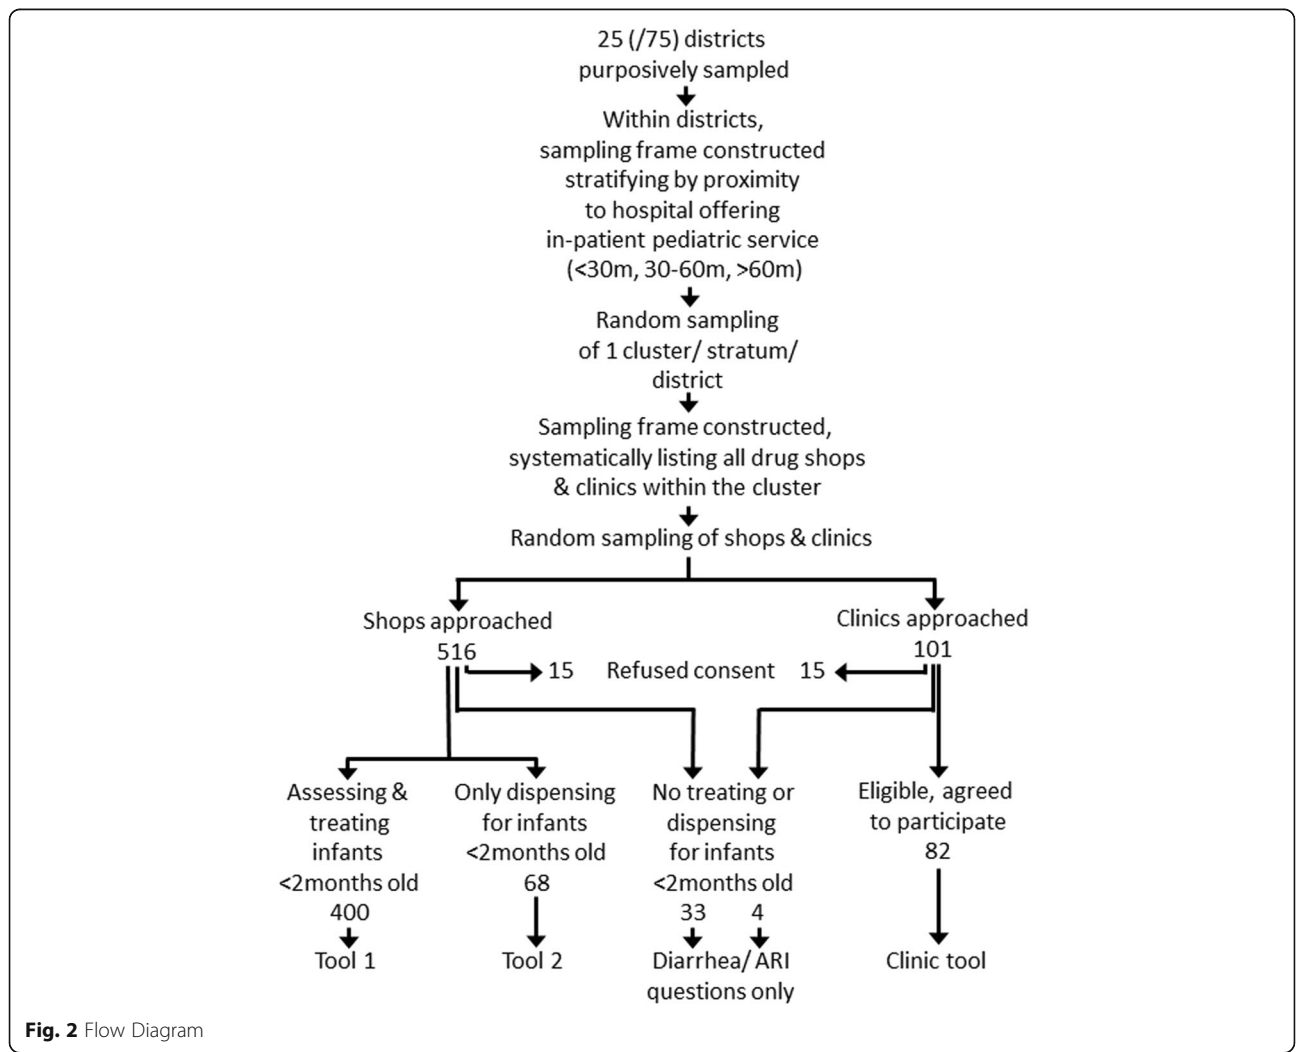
25 (/75) districts purposively sampled

Within districts, sampling frame constructed stratifying by proximity to hospital offering in-patient pediatric service (<30m, 30-60m, >60m)

Random sampling of 1 cluster/ stratum/ district

Sampling frame constructed, systematically listing all drug shops & clinics within the cluster

Random sampling of shops & clinics

Shops approached
516

Clinics approached
101

15 Refused consent 15

Assessing & treating infants <2months old
400

Tool 1

Only dispensing for infants <2months old
68

Tool 2

No treating or dispensing for infants <2months old
33 4

Diarrhea/ ARI questions only

Eligible, agreed to participate
82

Clinic tool

Fig. 2 Flow Diagram